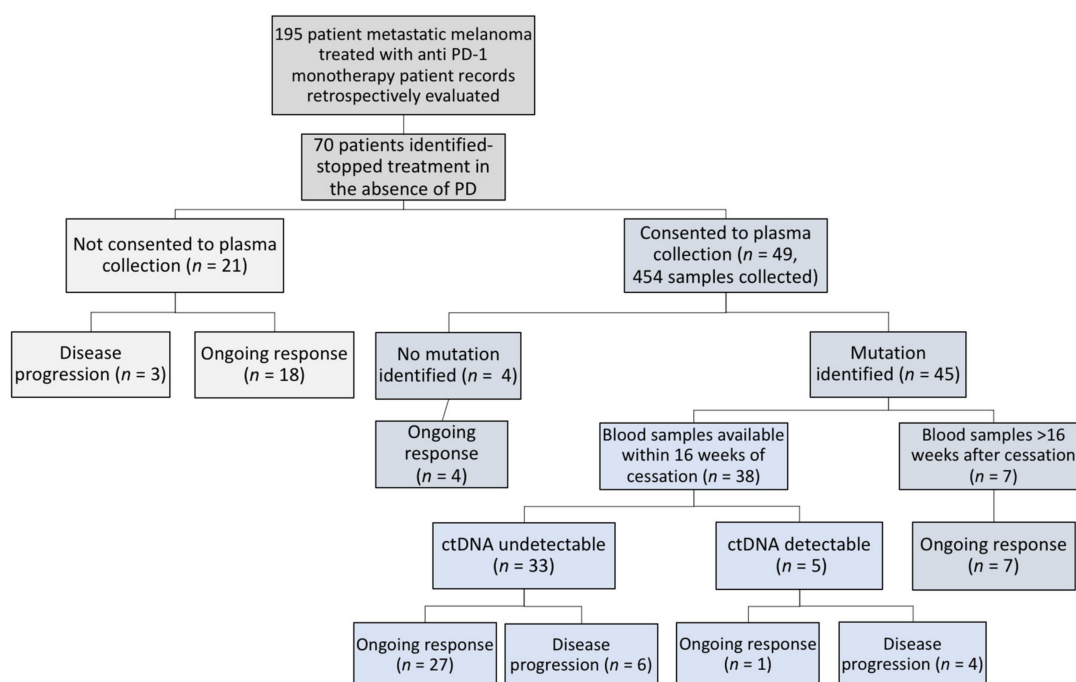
195 patient metastatic melanoma treated with anti PD-1 monotherapy patient records retrospectively evaluated

70 patients identified-stopped treatment in the absence of PD

Not consented to plasma collection ($n$ = 21)

Consented to plasma collection ($n$ = 49, 454 samples collected)

Disease progression ($n$ = 3)

Ongoing response ($n$ = 18)

No mutation identified ($n$ = 4)

Mutation identified ($n$ = 45)

Ongoing response ($n$ = 4)

Blood samples available within 16 weeks of cessation ($n$ = 38)

Blood samples >16 weeks after cessation ($n$ = 7)

ctDNA undetectable ($n$ = 33)

ctDNA detectable ($n$ = 5)

Ongoing response ($n$ = 7)

Ongoing response ($n$ = 27)

Disease progression ($n$ = 6)

Ongoing response ($n$ = 1)

Disease progression ($n$ = 4)